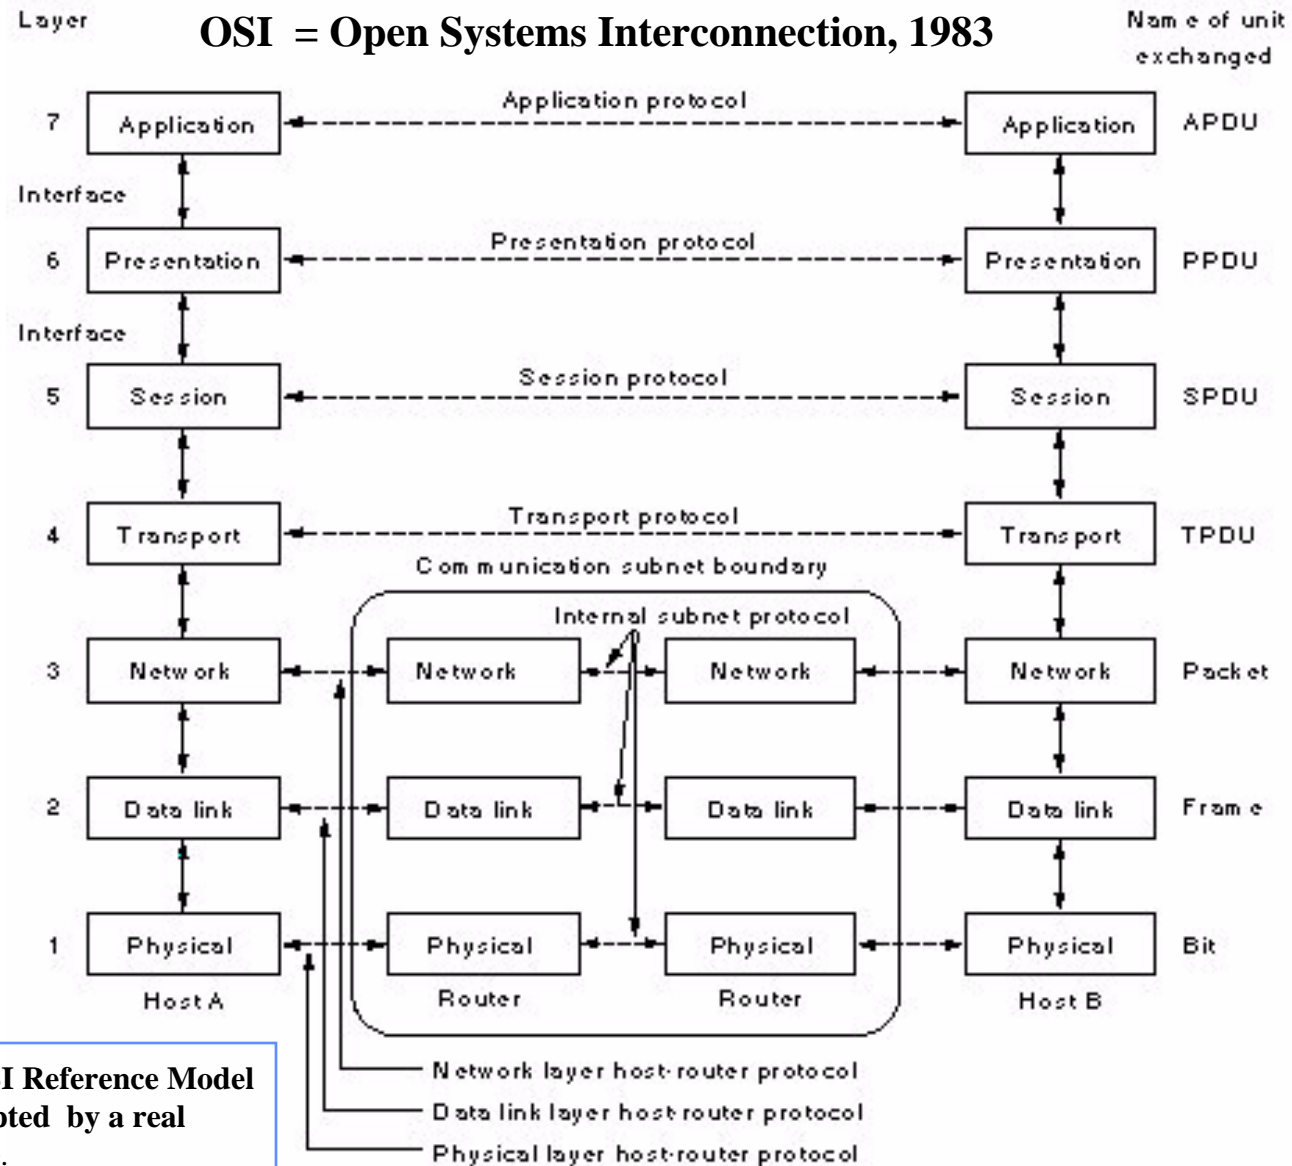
Layer

OSI = Open Systems Interconnection, 1983

Name of unit exchanged

Application protocol

7 Application Application APDU

Interface

Presentation protocol

6 Presentation Presentation PPDU

Interface

Session protocol

5 Session Session SPDU

Transport protocol

4 Transport Transport TPDU

Communication subnet boundary

Internal subnet protocol

3 Network Network Network Network Packet

2 Data link Data link Data link Data link Frame

1 Physical Physical Physical Physical Bit

Host A Router Router Host B

Network layer host-router protocol

Data link layer host-router protocol

Physical layer host-router protocol

I Reference Model
pted by a real
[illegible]